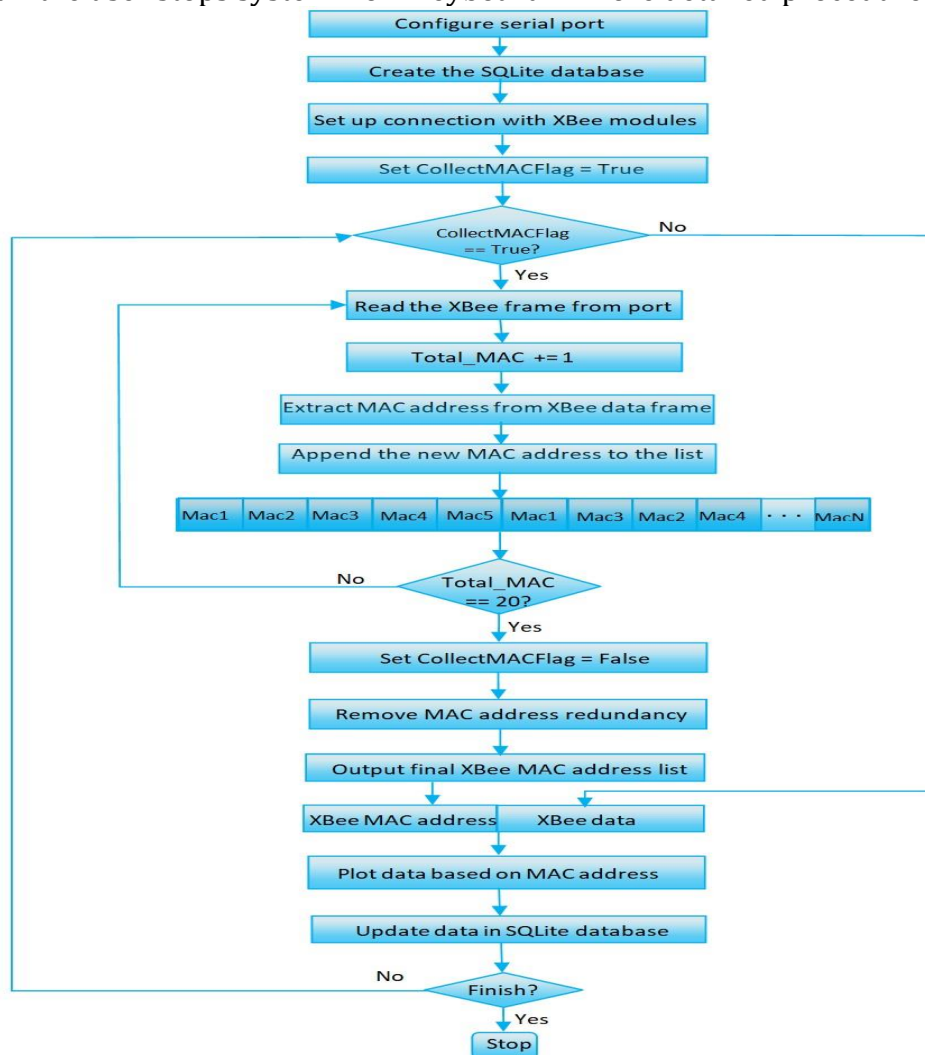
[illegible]

Configure serial port

Create the SQLite database

Set up connection with XBee modules

Set CollectMACFlag = True

CollectMACFlag == True?

No

Yes

Read the XBee frame from port

Total_MAC += 1

Extract MAC address from XBee data frame

Append the new MAC address to the list

| Mac1 | Mac2 | Mac3 | Mac4 | Mac5 | Mac1 | Mac3 | Mac2 | Mac4 | · · · | MacN |
|---|---|---|---|---|---|---|---|---|---|---|

No

Total_MAC == 20?

Yes

Set CollectMACFlag = False

Remove MAC address redundancy

Output final XBee MAC address list

XBee MAC address

XBee data

Plot data based on MAC address

Update data in SQLite database

No

Finish?

Yes

Stop